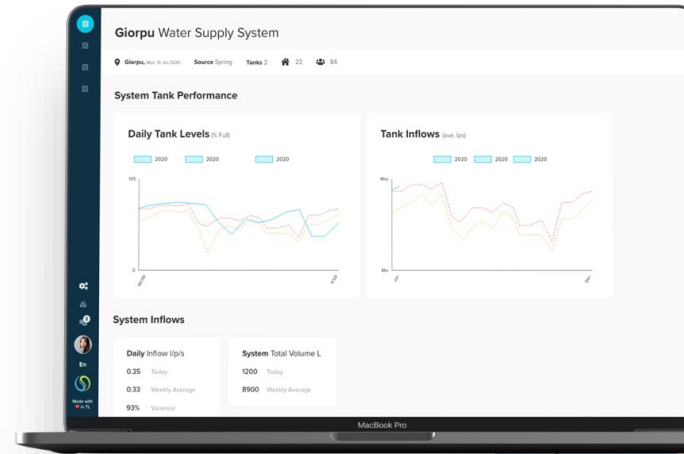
Giorpu Water Supply System

Giorpu, Mar. 15 Jan 2020 Source Spring Tanks 2 22 84

System Tank Performance

Daily Tank Levels (% Full)

2020 2020 2020

100

0

Tank Inflows (ave. lps)

2020 2020 2020

Max

Min

System Inflows

Daily Inflow l/p/s

0.35 Today

0.33 Weekly Average

93% Varience

System Total Volume L

1200 Today

8900 Weekly Average

En

Made with ♥ in TL

MacBook Pro